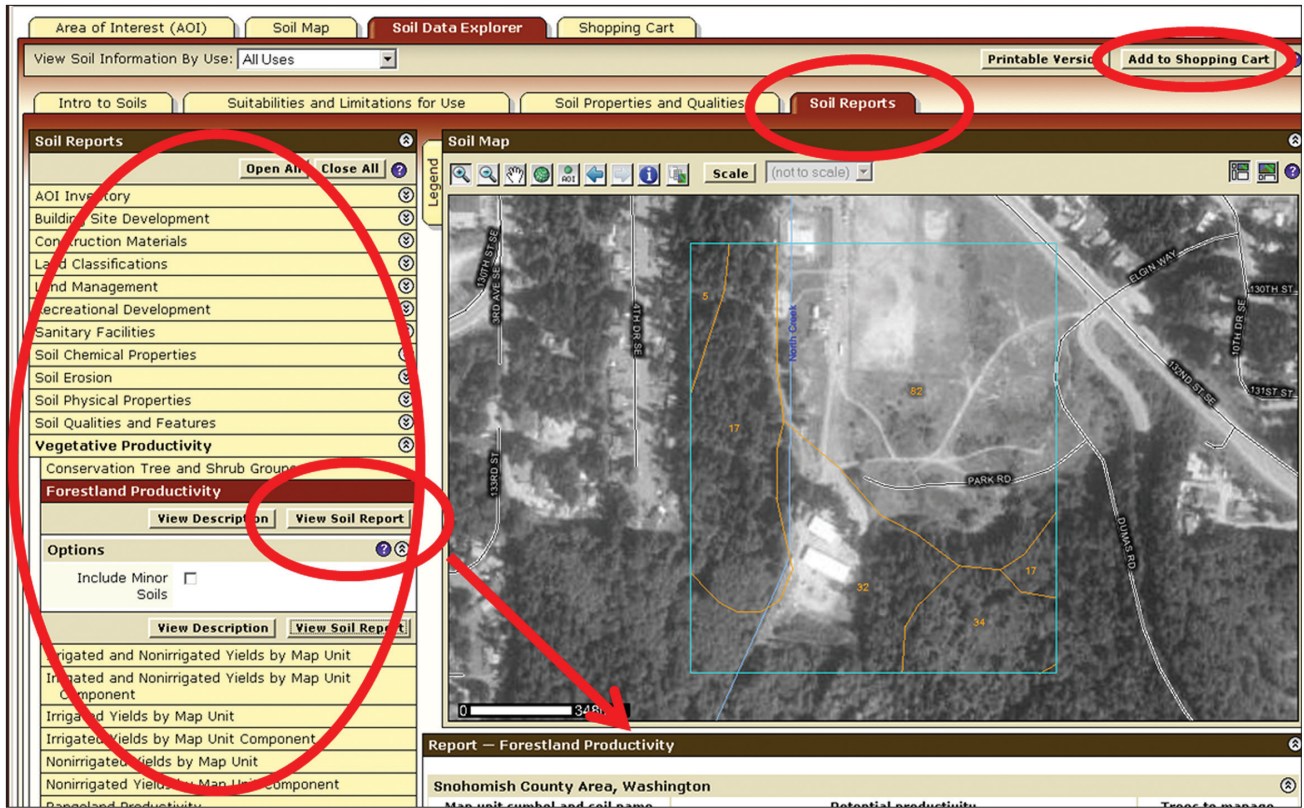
Area of Interest (AOI) | Soil Map | Soil Data Explorer | Shopping Cart

View Soil Information By Use: All Uses

Printable Versio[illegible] | Add to Shopping Cart

Intro to Soils | Suitabilities and Limitations for Use | Soil Properties and Qualities | Soil Reports

Soil Reports

Open All | Close All

AOI Inventory
Building Site Development
Construction Materials
Land Classifications
Land Management
Recreational Development
Sanitary Facilities
Soil Chemical Properties
Soil Erosion
Soil Physical Properties
Soil Qualities and Features
Vegetative Productivity
Conservation Tree and Shrub Groups
Forestland Productivity

View Description | View Soil Report

Options

Include Minor Soils

View Description | View Soil Report

Irrigated and Nonirrigated Yields by Map Unit
Irrigated and Nonirrigated Yields by Map Unit Component
Irrigated Yields by Map Unit
Irrigated Yields by Map Unit Component
Nonirrigated Yields by Map Unit
Nonirrigated Yields by Map Unit Component
Rangeland Productivity

Legend

Soil Map

Scale | (not to scale)

130TH ST SE
3RD AVE SE
4TH DR SE
133RD ST
North Creek
5
17
82
32
34
17
ELGIN WAY
130TH ST
10TH DR SE
132ND ST SE
131ST ST
PARK RD
DUMAS RD
0 348ft

Report — Forestland Productivity

Snohomish County Area, Washington

Map unit symbol and soil name | Potential productivity | Trees to manage